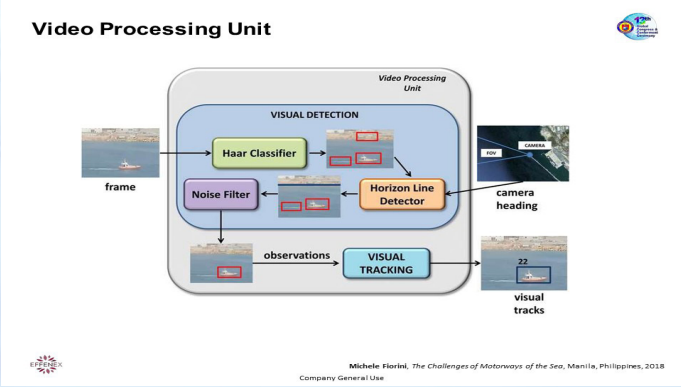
Video Processing Unit

12th

Video Processing Unit

VISUAL DETECTION

Haar Classifier

frame

Noise Filter

Horizon Line Detector

FOV

CAMERA

camera heading

observations

VISUAL TRACKING

22

visual tracks

EFFENEX

Michele Fiorini, The Challenges of Motorways of the Sea, Manila, Philippines, 2018

Company General Use